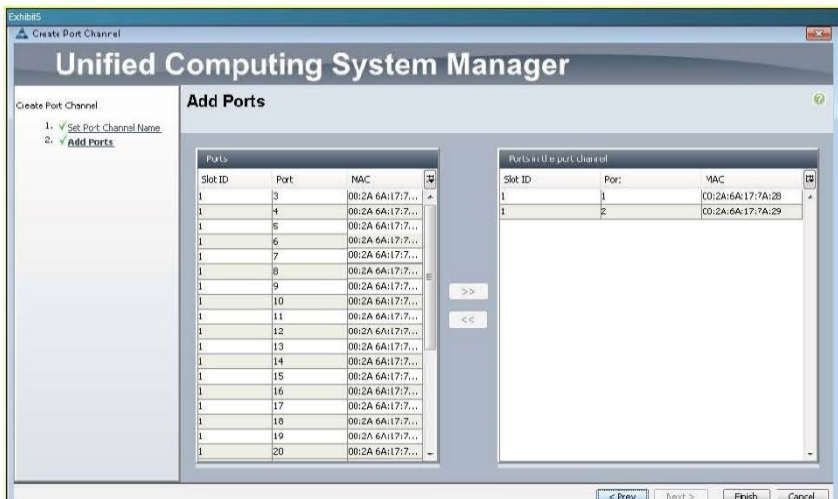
Exhibit5
Create Port Channel

Unified Computing System Manager

Create Port Channel
1. Set Port Channel Name
2. Add Ports

Add Ports

Ports

| Slot ID | Port | MAC |
|---|---|---|
| 1 | 3 | 00:2A 6A:17:7... |
| 1 | 4 | 00:2A 6A:17:7... |
| 1 | 5 | 00:2A 6A:17:7... |
| 1 | 6 | 00:2A 6A:17:7... |
| 1 | 7 | 00:2A 6A:17:7... |
| 1 | 8 | 00:2A 6A:17:7... |
| 1 | 9 | 00:2A 6A:17:7... |
| 1 | 10 | 00:2A 6A:17:7... |
| 1 | 11 | 00:2A 6A:17:7... |
| 1 | 12 | 00:2A 6A:17:7... |
| 1 | 13 | 00:2A 6A:17:7... |
| 1 | 14 | 00:2A 6A:17:7... |
| 1 | 15 | 00:2A 6A:17:7... |
| 1 | 16 | 00:2A 6A:17:7... |
| 1 | 17 | 00:2A 6A:17:7... |
| 1 | 18 | 00:2A 6A:17:7... |
| 1 | 19 | 00:2A 6A:17:7... |
| 1 | 20 | 00:2A 6A:17:7... |

>>
<<

Ports in the port channel

| Slot ID | Port | MAC |
|---|---|---|
| 1 | 1 | C0:2A:6A:17:7A:28 |
| 1 | 2 | C0:2A:6A:17:7A:29 |

< Prev  Next >  Finish  Cancel